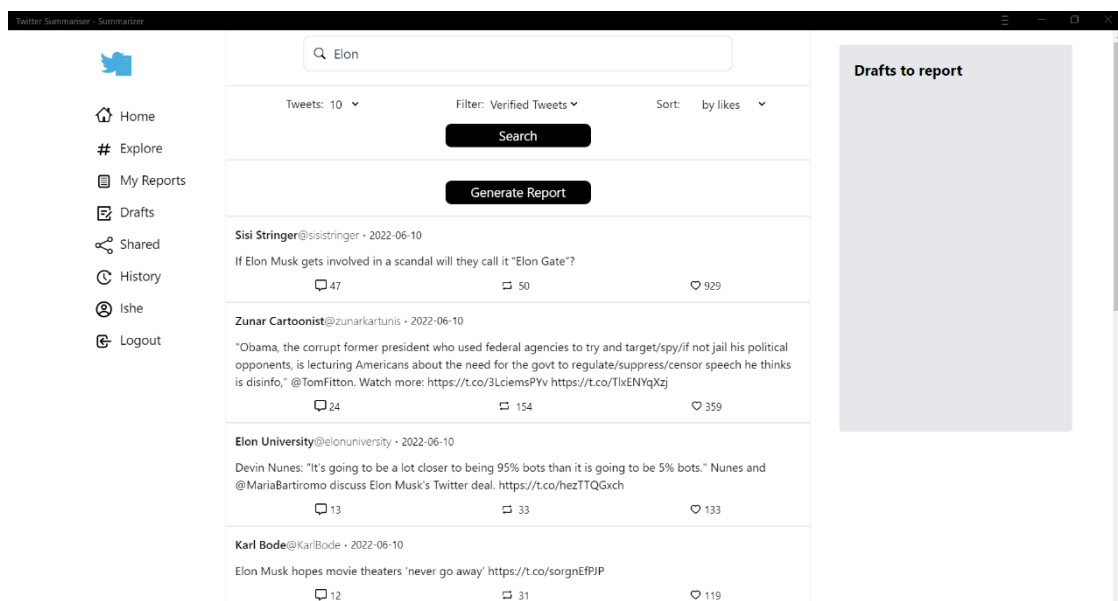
Twitter Summariser - Summarizer

Elon

Home
Explore
My Reports
Drafts
Shared
History
Ishe
Logout

Tweets: 10
Filter: Verified Tweets
Sort: by likes

Search

Generate Report

Sisi Stringer@sisistringer · 2022-06-10
If Elon Musk gets involved in a scandal will they call it "Elon Gate"?
47 50 929

Zunar Cartoonist@zunarkartunis · 2022-06-10
"Obama, the corrupt former president who used federal agencies to try and target/spy/if not jail his political opponents, is lecturing Americans about the need for the govt to regulate/suppress/censor speech he thinks is disinfo," @TomFitton. Watch more: https://t.co/3LciemsPYv https://t.co/TlxENYqXzj
24 154 359

Elon University@elonuniversity · 2022-06-10
Devin Nunes: "It's going to be a lot closer to being 95% bots than it is going to be 5% bots." Nunes and @MariaBartiromo discuss Elon Musk's Twitter deal. https://t.co/hezTTQGxch
13 33 133

Karl Bode@KarlBode · 2022-06-10
Elon Musk hopes movie theaters 'never go away' https://t.co/sorgnEfPJP
12 31 119

Drafts to report